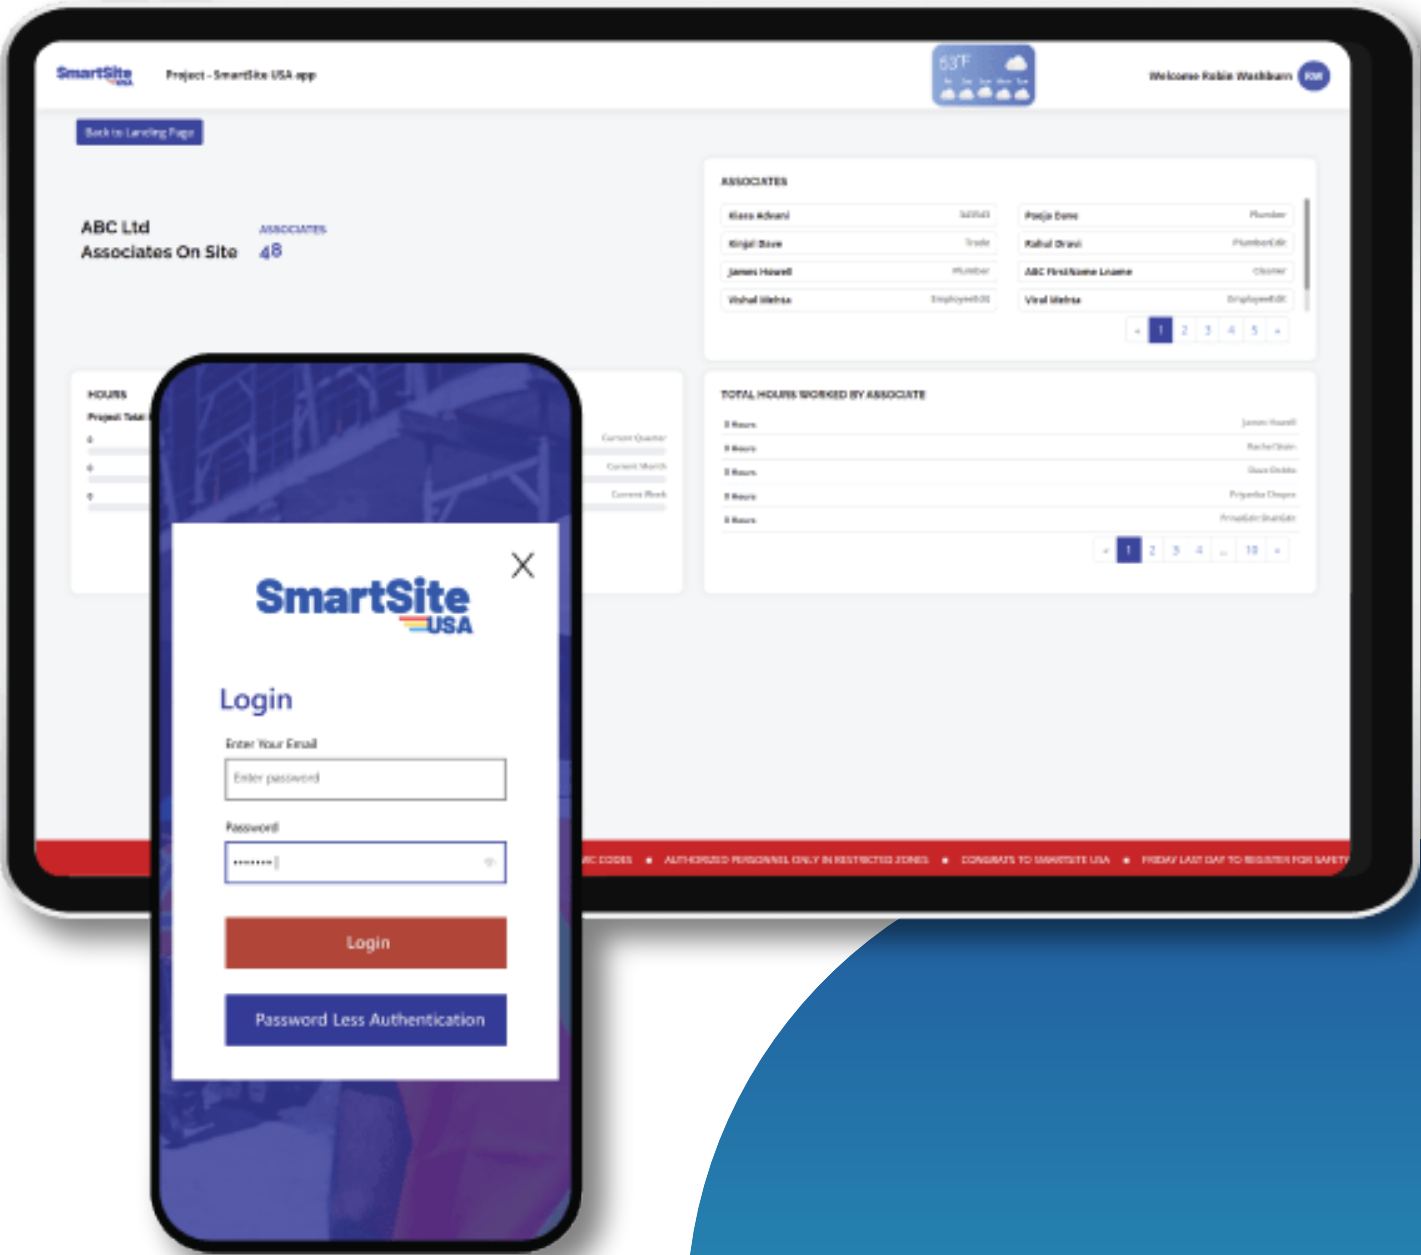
SmartSite USA

Project - SmartSite USA app

53°F

Welcome Robin Washburn RW

Back to Landing Page

ABC Ltd
Associates On Site

ASSOCIATES
48

ASSOCIATES

| Kiara Advani | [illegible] | Pooja Dave | Plumber |
|---|---|---|---|
| Kinjal Dave | Trade | Rahul Dravi | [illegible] |
| James Howell | Plumber | ABC FirstName Lname | Cleaner |
| Vishal Mehta | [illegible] | Viral Mehta | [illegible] |

« 1 2 3 4 5 »

HOURS
Project Total

0
0
0

Current Quarter
Current Month
Current Week

TOTAL HOURS WORKED BY ASSOCIATE

| 0 Hours | James Howell |
|---|---|
| 0 Hours | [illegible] |
| 0 Hours | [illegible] |
| 0 Hours | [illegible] |
| 0 Hours | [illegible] |

« 1 2 3 4 ... 10 »

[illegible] CODES • AUTHORIZED PERSONNEL ONLY IN RESTRICTED ZONES • CONGRATS TO SMARTSITE USA • FRIDAY LAST DAY TO REGISTER FOR SAFETY

SmartSite USA

Login

Enter Your Email

Enter password

Password

••••••••

Login

Password Less Authentication